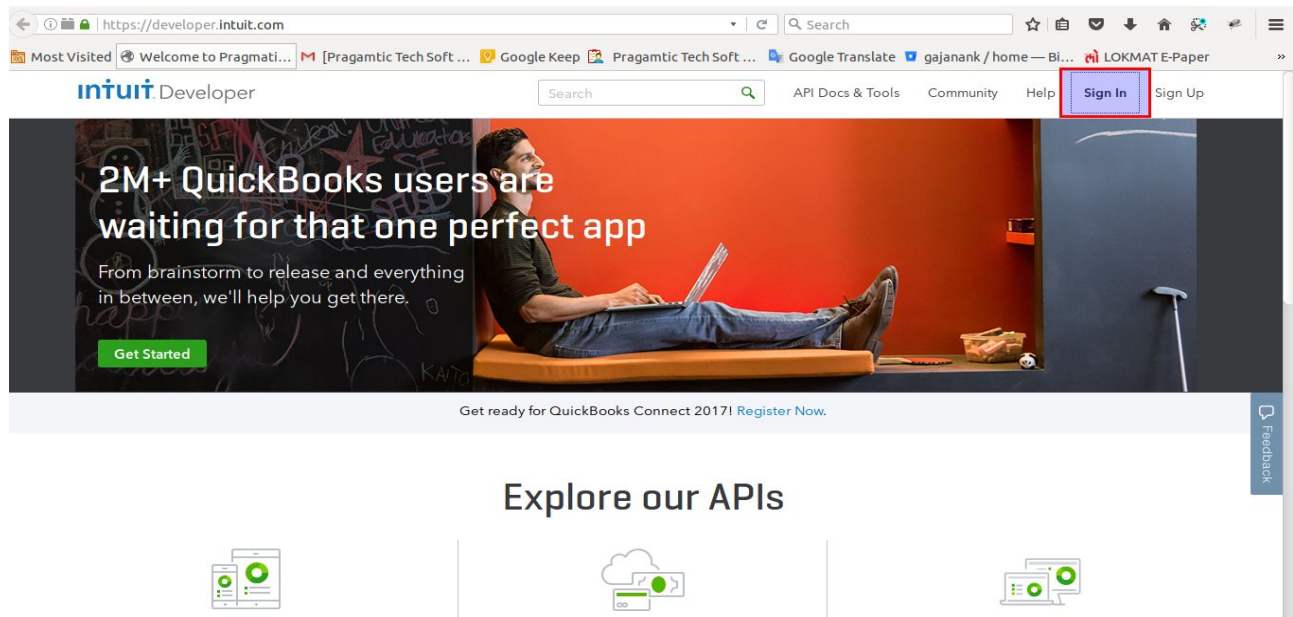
https://developer.intuit.com

Search

Most Visited | Welcome to Pragmati... | [Pragamtic Tech Soft ... | Google Keep | Pragamtic Tech Soft ... | Google Translate | gajanank / home — Bi... | LOKMAT E-Paper

intuit. Developer

Search

API Docs & Tools | Community | Help | Sign In | Sign Up

2M+ QuickBooks users are waiting for that one perfect app

From brainstorm to release and everything in between, we'll help you get there.

Get Started

Get ready for QuickBooks Connect 2017! Register Now.

Feedback

Explore our APIs